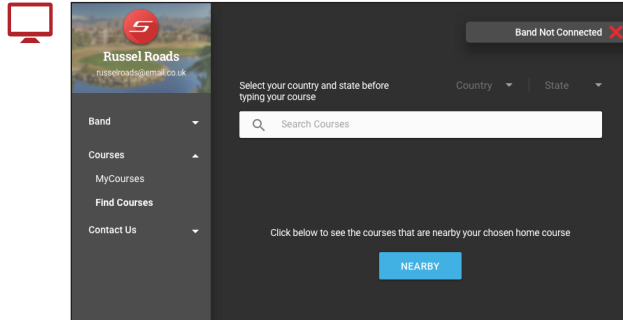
Russel Roads
russelroads@email.co.uk

Band

Courses

MyCourses

Find Courses

Contact Us

Band Not Connected

Select your country and state before typing your course

Country

State

Search Courses

Click below to see the courses that are nearby your chosen home course

NEARBY